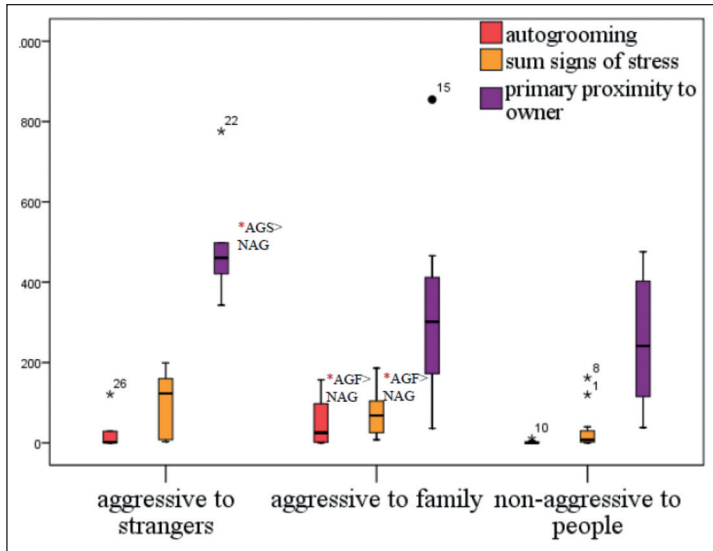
.000
800
600
400
200
0

autogrooming
sum signs of stress
primary proximity to owner

22
*AGS> NAG
26
15
*AGF> NAG
*AGF> NAG
10
8
1

aggressive to strangers
aggressive to family
non-aggressive to people